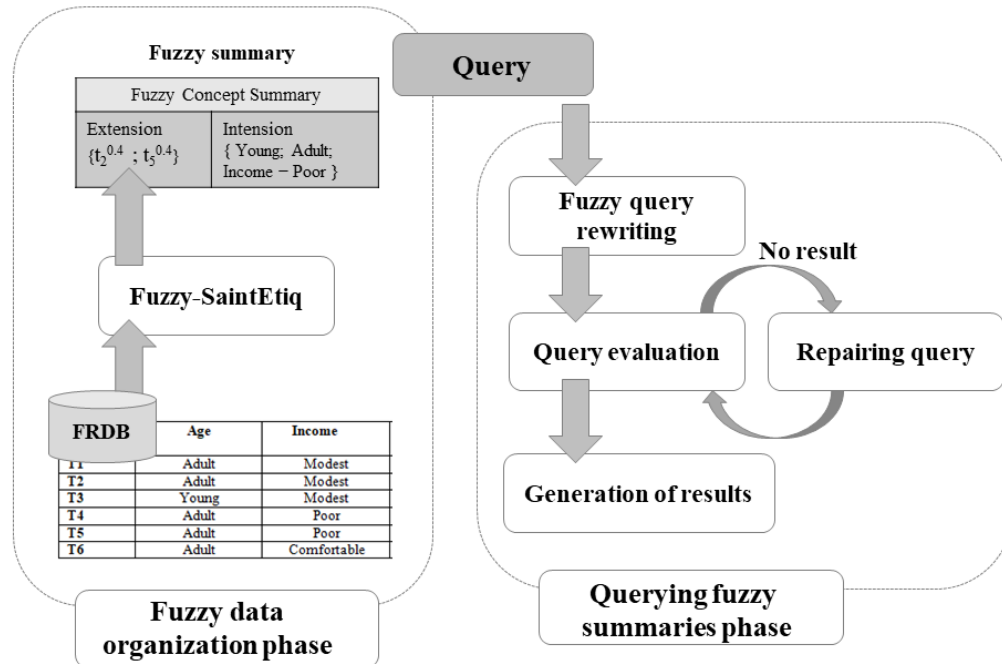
Fuzzy summary

| Fuzzy Concept Summary | |
|---|---|
| Extension $\{t_2^{0.4} ; t_5^{0.4}\}$ | Intension { Young; Adult; Income − Poor } |

Fuzzy-SaintEtiq

FRDB

| | Age | Income |
|---|---|---|
| T1 | Adult | Modest |
| T2 | Adult | Modest |
| T3 | Young | Modest |
| T4 | Adult | Poor |
| T5 | Adult | Poor |
| T6 | Adult | Comfortable |

Fuzzy data organization phase

Query

Fuzzy query rewriting

No result

Query evaluation

Repairing query

Generation of results

Querying fuzzy summaries phase